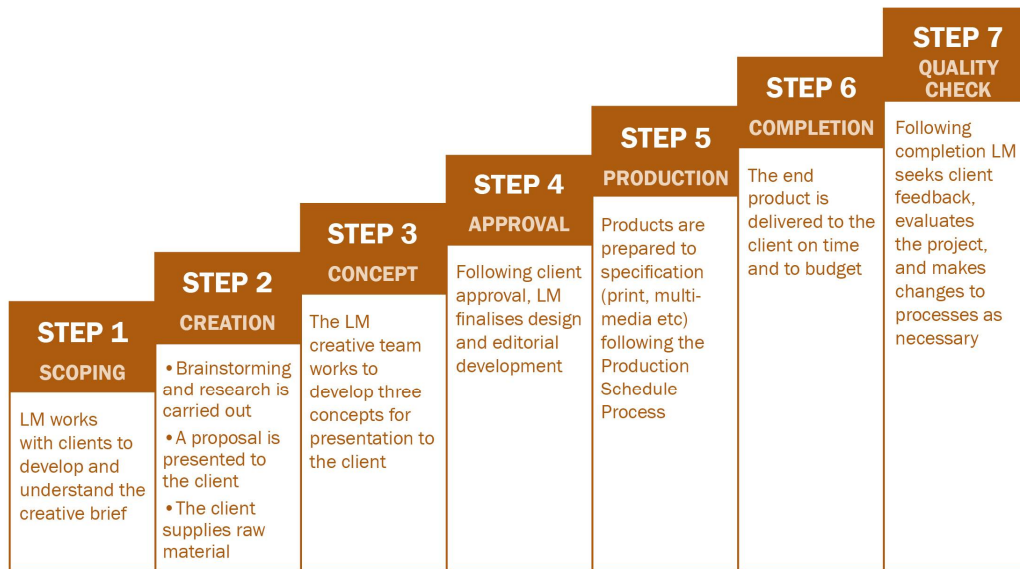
STEP 1
SCOPING
LM works with clients to develop and understand the creative brief

STEP 2
CREATION
• Brainstorming and research is carried out
• A proposal is presented to the client
• The client supplies raw material

STEP 3
CONCEPT
The LM creative team works to develop three concepts for presentation to the client

STEP 4
APPROVAL
Following client approval, LM finalises design and editorial development

STEP 5
PRODUCTION
Products are prepared to specification (print, multi-media etc) following the Production Schedule Process

STEP 6
COMPLETION
The end product is delivered to the client on time and to budget

STEP 7
QUALITY CHECK
Following completion LM seeks client feedback, evaluates the project, and makes changes to processes as necessary